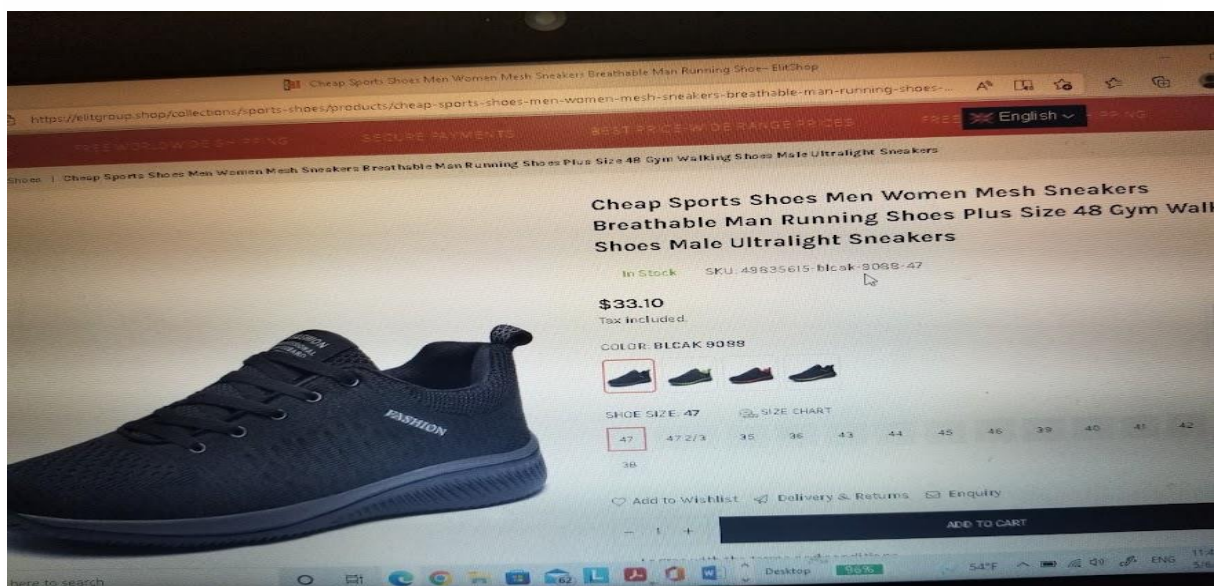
Cheap Sports Shoes Men Women Mesh Sneakers Breathable Man Running Shoe– ElitShop

https://elitgroup.shop/collections/sports-shoes/products/cheap-sports-shoes-men-women-mesh-sneakers-breathable-man-running-shoes-...

English

FREE WORLDWIDE SHIPPING SECURE PAYMENTS BEST PRICE-WIDE RANGE PRICES FREE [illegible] PPING

Shoes | Cheap Sports Shoes Men Women Mesh Sneakers Breathable Man Running Shoes Plus Size 48 Gym Walking Shoes Male Ultralight Sneakers

Cheap Sports Shoes Men Women Mesh Sneakers Breathable Man Running Shoes Plus Size 48 Gym Wal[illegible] Shoes Male Ultralight Sneakers

In Stock SKU: 49835615-blcak-9088-47

$33.10
Tax included.

COLOR: BLCAK 9088

SHOE SIZE: 47 SIZE CHART

47 47 2/3 35 36 43 44 45 46 39 40 41 42 38

Add to Wishlist Delivery & Returns Enquiry

– 1 + ADD TO CART

FASHION

here to search

Desktop 54°F ENG